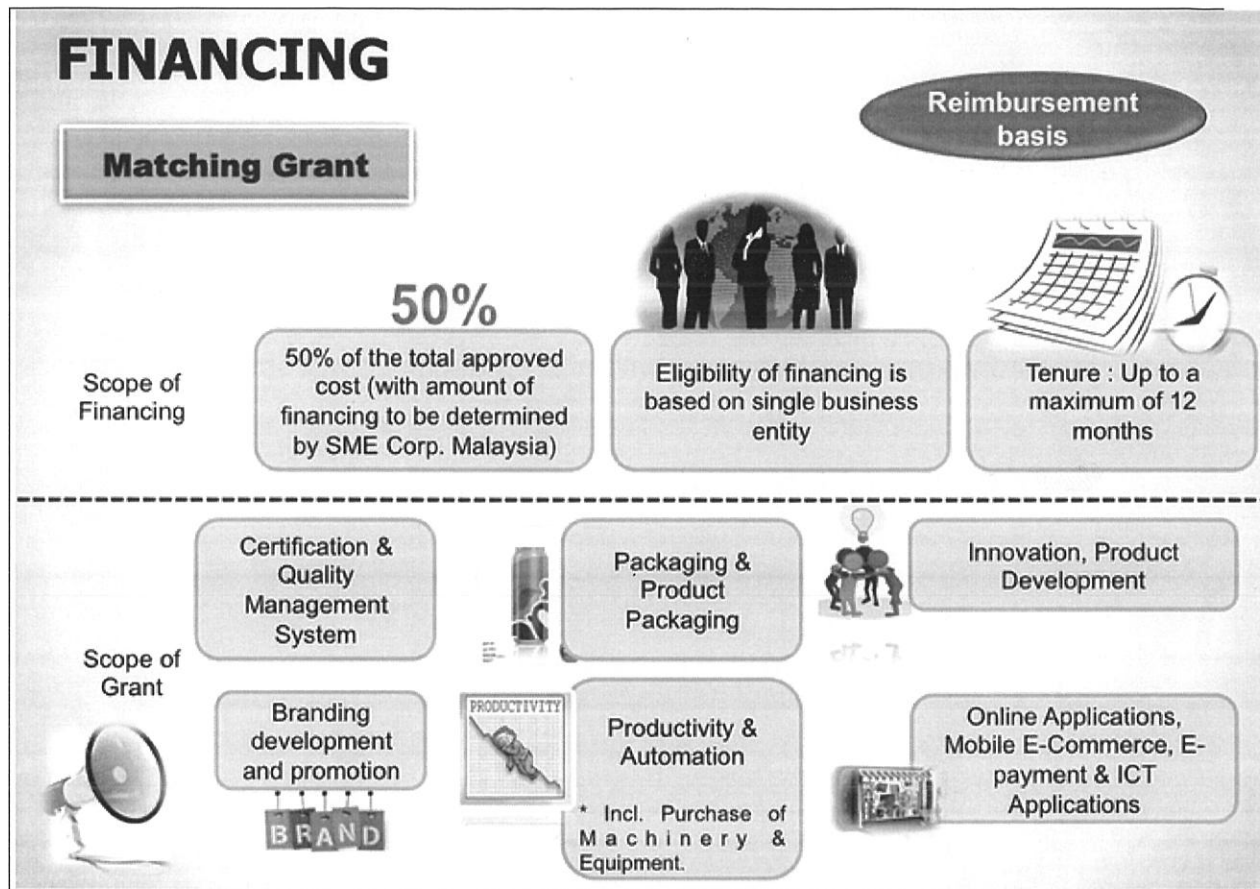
FINANCING

Matching Grant

Reimbursement basis

Scope of Financing

50%

50% of the total approved cost (with amount of financing to be determined by SME Corp. Malaysia)

Eligibility of financing is based on single business entity

Tenure : Up to a maximum of 12 months

Scope of Grant

Certification & Quality Management System

Packaging & Product Packaging

Innovation, Product Development

Branding development and promotion

BRAND

PRODUCTIVITY

Productivity & Automation

* Incl. Purchase of Machinery & Equipment.

Online Applications, Mobile E-Commerce, E-payment & ICT Applications